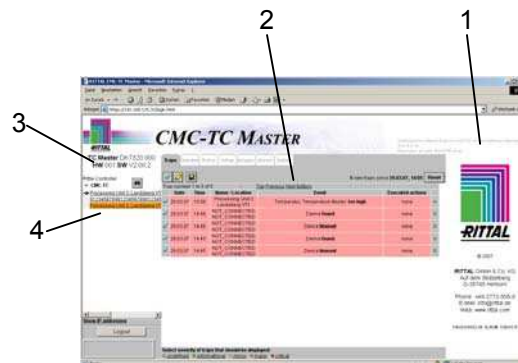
3
2
1
4
CMC-TC MASTER
RITTAL
TC Master DK7320.000
HW V07 SW V2.00.2
Logout
RITTAL
RITTAL GmbH & Co. KG
D-35745 Herborn
Date
Time
Event
Temperature, Temperature Monitor too high
Device timeout
Device timeout
Device timeout
Device timeout
none
none
none
none
none
Reset